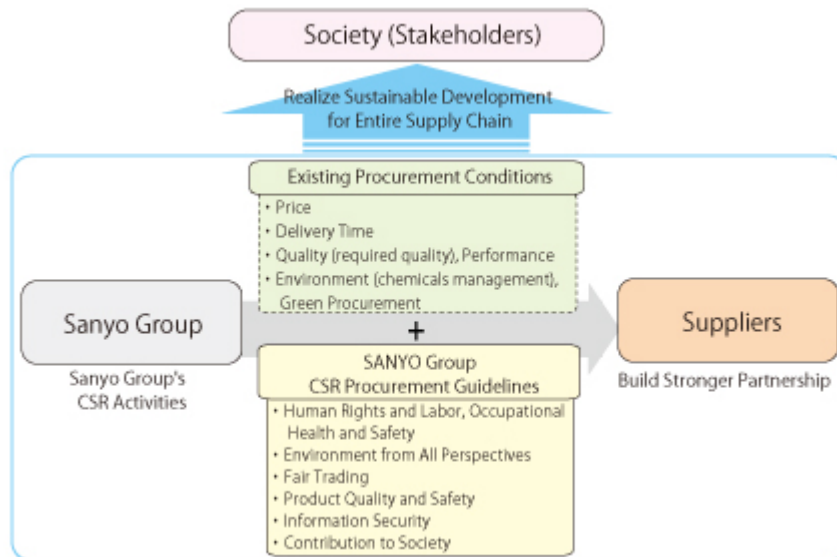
Society (Stakeholders)

Realize Sustainable Development for Entire Supply Chain

Existing Procurement Conditions

• Price
• Delivery Time
• Quality (required quality), Performance
• Environment (chemicals management), Green Procurement

Sanyo Group

Sanyo Group's CSR Activities

+

SANYO Group CSR Procurement Guidelines

• Human Rights and Labor, Occupational Health and Safety
• Environment from All Perspectives
• Fair Trading
• Product Quality and Safety
• Information Security
• Contribution to Society

Suppliers

Build Stronger Partnership